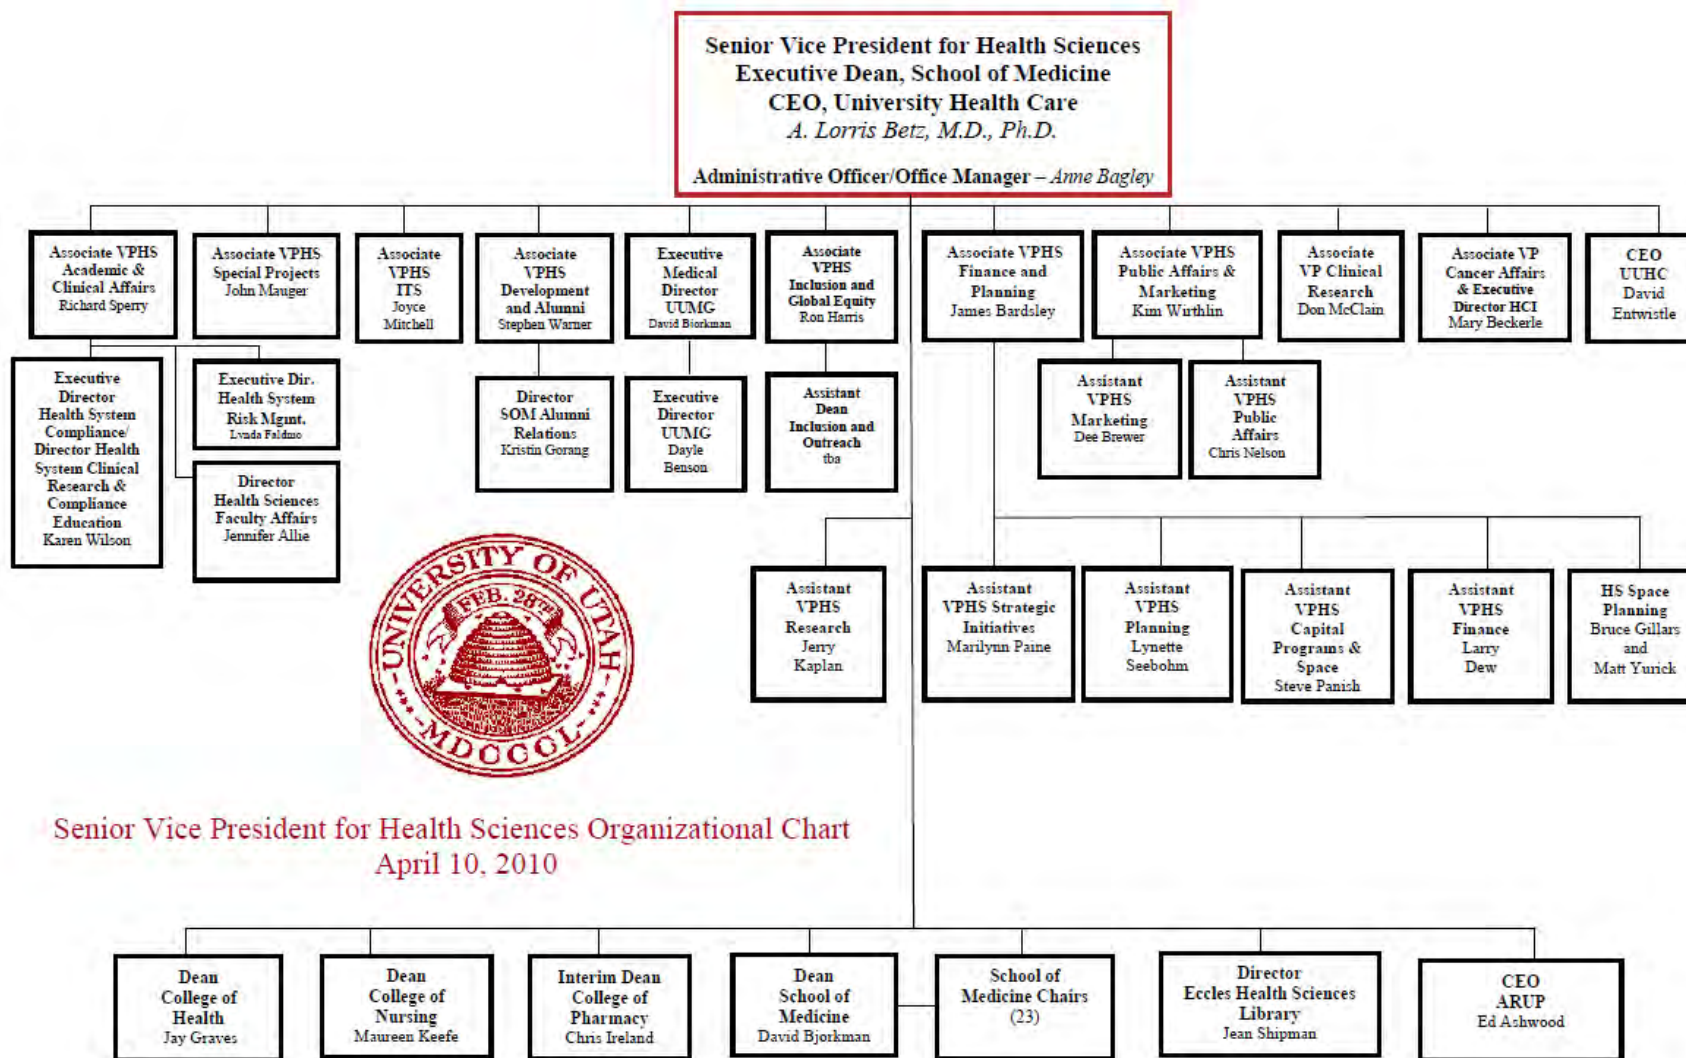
Senior Vice President for Health Sciences
Executive Dean, School of Medicine
CEO, University Health Care
A. Lorris Betz, M.D., Ph.D.

Administrative Officer/Office Manager – Anne Bagley

Associate VPHS Academic & Clinical Affairs Richard Sperry

Associate VPHS Special Projects John Mauger

Associate VPHS ITS Joyce Mitchell

Associate VPHS Development and Alumni Stephen Warner

Executive Medical Director UUMG David Bjorkman

Associate VPHS Inclusion and Global Equity Ron Harris

Associate VPHS Finance and Planning James Bardsley

Associate VPHS Public Affairs & Marketing Kim Wirthlin

Associate VP Clinical Research Don McClain

Associate VP Cancer Affairs & Executive Director HCI Mary Beckerle

CEO UUHC David Entwistle

Executive Director Health System Compliance/ Director Health System Clinical Research & Compliance Education Karen Wilson

Executive Dir. Health System Risk Mgmt. Lynda Faldmo

Director Health Sciences Faculty Affairs Jennifer Allie

Director SOM Alumni Relations Kristin Gorang

Executive Director UUMG Dayle Benson

Assistant Dean Inclusion and Outreach tba

Assistant VPHS Marketing Dee Brewer

Assistant VPHS Public Affairs Chris Nelson

Assistant VPHS Research Jerry Kaplan

Assistant VPHS Strategic Initiatives Marilynn Paine

Assistant VPHS Planning Lynette Seebohm

Assistant VPHS Capital Programs & Space Steve Panish

Assistant VPHS Finance Larry Dew

HS Space Planning Bruce Gillars and Matt Yurick

UNIVERSITY OF UTAH FEB. 28th MDCCCL

Senior Vice President for Health Sciences Organizational Chart
April 10, 2010

Dean College of Health Jay Graves

Dean College of Nursing Maureen Keefe

Interim Dean College of Pharmacy Chris Ireland

Dean School of Medicine David Bjorkman

School of Medicine Chairs (23)

Director Eccles Health Sciences Library Jean Shipman

CEO ARUP Ed Ashwood